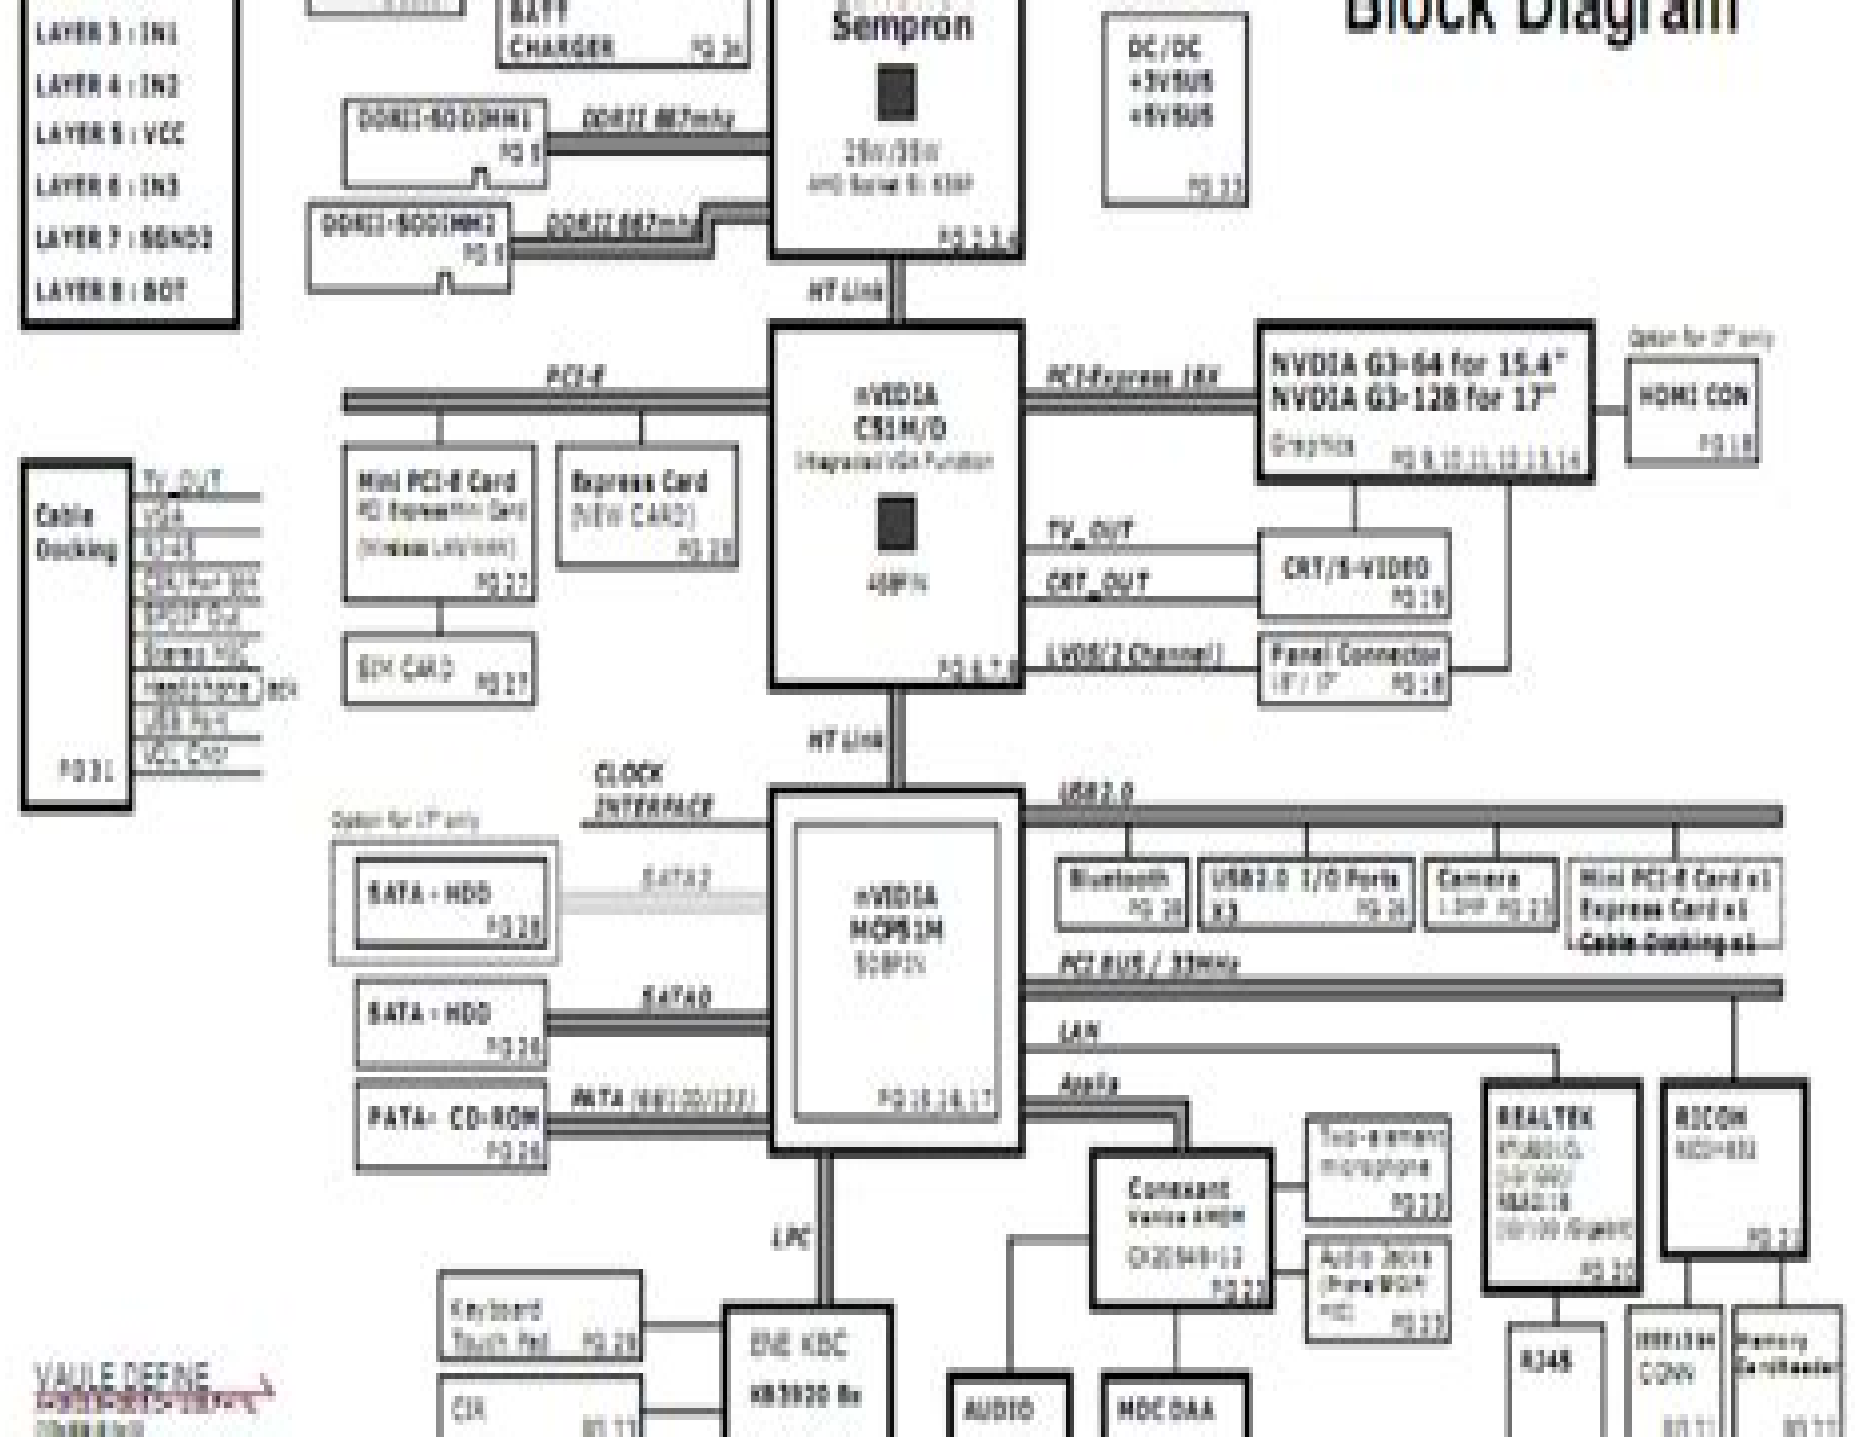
Block Diagram

LAYER 3 : IN1
LAYER 4 : IN2
LAYER 5 : VCC
LAYER 6 : IN3
LAYER 7 : SGND2
LAYER 8 : BOT

BATT CHARGER PG 36

Sempron
25W/35W
AMD Socket S1 638P
PG 2,3,4

DC / DC +3VSUS +5VSUS PG 33

DDRII-SODIMM1 PG 5
DDRII 667mhz
DDRII-SODIMM2 PG 5
DDRII 667mhz

HT Link

PCI-E
nVIDIA C51M/D
Integrated VGA Function
468PIN
PG 6,7,8

PCI-Express 16X
NVDIA G3-64 for 15.4"
NVDIA G3-128 for 17"
Graphics PG 9,10,11,12,13,14

Option for 17" only
HDMI CON PG 18

Cable Docking
TV_OUT
VGA
RJ45
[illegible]
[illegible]
Stereo MIC
Headphone
USB Port
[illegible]
PG 31

Mini PCI-E Card
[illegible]
PG 27
Express Card
(NEW CARD)
PG 28
SIM CARD PG 27

TV_OUT
CRT_OUT
CRT/S-VIDEO PG 19
LVDS(2 Channel)
Panel Connector
15" / 17" PG 18

HT Link
CLOCK INTERFACE
USB2.0
Option for 17" only
SATA - HDD PG 26
SATA 2
nVIDIA MCP51M
508PIN
PG 15,16,17

Bluetooth PG 28
USB2.0 I/O Ports X3 PG 26
Camera PG 13
Mini PCI-E Card x1
Express Card x1
Cable Docking x1

PCI BUS / 33MHz
SATA - HDD PG 26
SATA0
LAN
PATA- CD-ROM PG 26
PATA 66/100/133
Azalia

Two-element microphone PG 23
Conexant
Venice AMOM
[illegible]
PG 23
Audio Jacks
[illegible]
PG 23
REALTEK
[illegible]
PG 20
RICOH
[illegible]
PG 22

LPC
Keyboard Touch Pad PG 29
CIR
ENE KBC
KB3920 Bx
AUDIO
MDC DAA
RJ45
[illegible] CONN
Memory CardReader

VAULE DEFINE